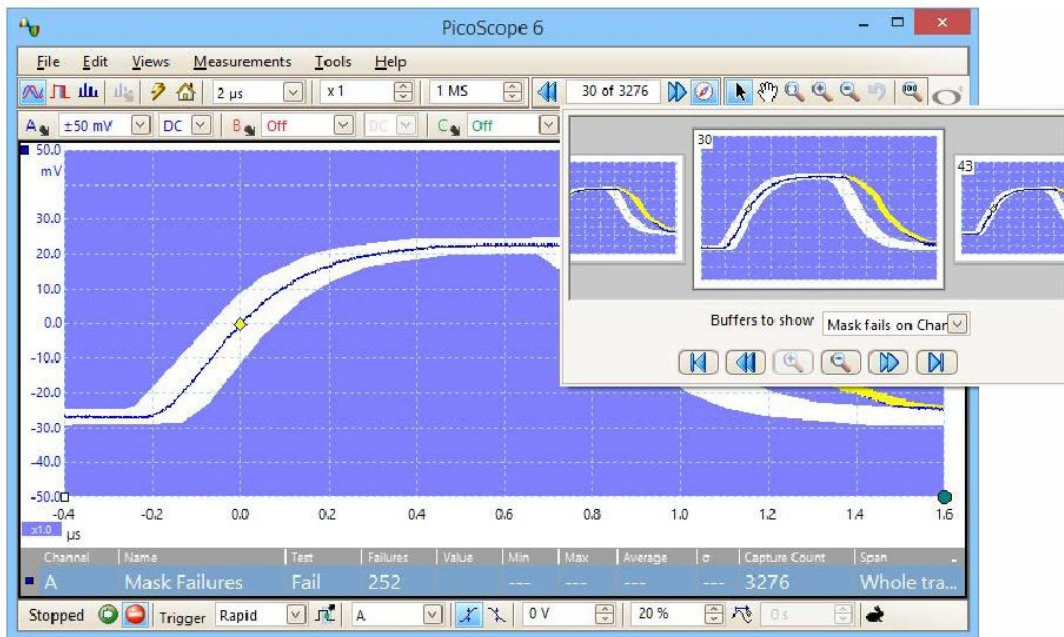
PicoScope 6

File Edit Views Measurements Tools Help

2 µs
x 1
1 MS
30 of 3276

A ±50 mV DC B Off DC C Off

50.0
mV
30.0
20.0
10.0
0.0
-10.0
-20.0
-30.0
-40.0
-50.0
-0.4 -0.2 0.0 0.2 0.4 0.6 0.8 1.0 1.2 1.4 1.6
x1.0 µs

30
43

Buffers to show Mask fails on Chan

| Channel | Name | Test | Failures | Value | Min | Max | Average | σ | Capture Count | Span |
|---|---|---|---|---|---|---|---|---|---|---|
| A | Mask Failures | Fail | 252 | --- | --- | --- | --- | --- | 3276 | Whole tra... |

Stopped Trigger Rapid A 0 V 20 % 0 s